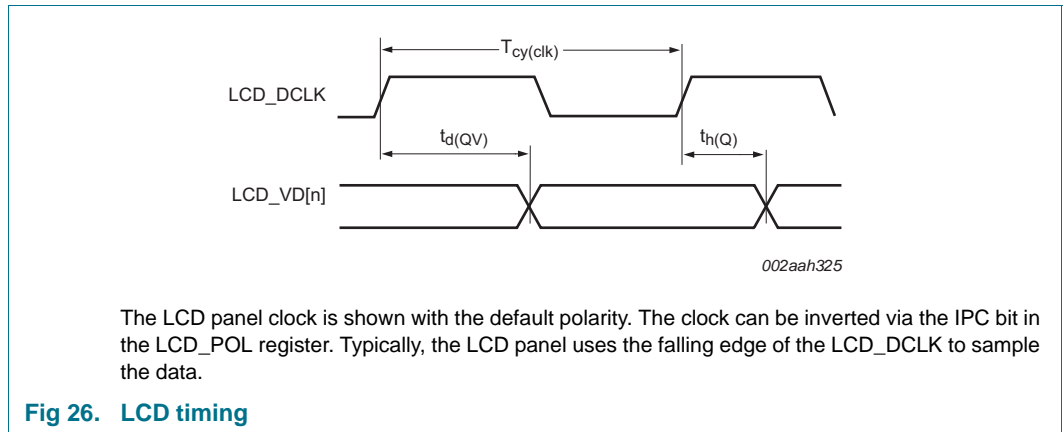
$T_{cy(clk)}$

LCD_DCLK

$t_{d(QV)}$

$t_{h(Q)}$

LCD_VD[n]

002aah325

The LCD panel clock is shown with the default polarity. The clock can be inverted via the IPC bit in the LCD_POL register. Typically, the LCD panel uses the falling edge of the LCD_DCLK to sample the data.

Fig 26. LCD timing